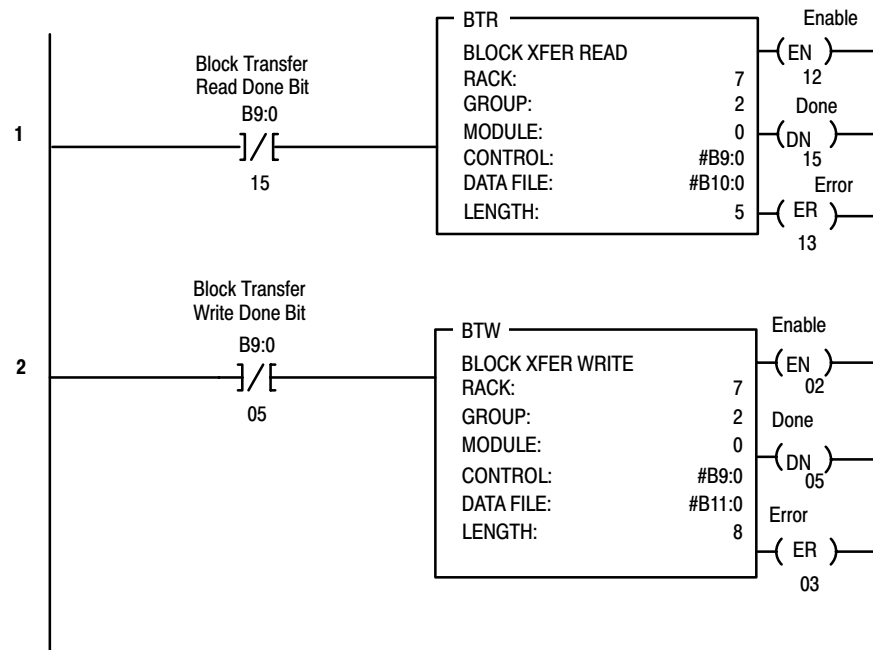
1

Block Transfer Read Done Bit
B9:0
]/[
15

BTR
BLOCK XFER READ
RACK: 7
GROUP: 2
MODULE: 0
CONTROL: #B9:0
DATA FILE: #B10:0
LENGTH: 5

Enable
EN
12
Done
DN
15
Error
ER
13

2

Block Transfer Write Done Bit
B9:0
]/[
05

BTW
BLOCK XFER WRITE
RACK: 7
GROUP: 2
MODULE: 0
CONTROL: #B9:0
DATA FILE: #B11:0
LENGTH: 8

Enable
EN
02
Done
DN
05
Error
ER
03